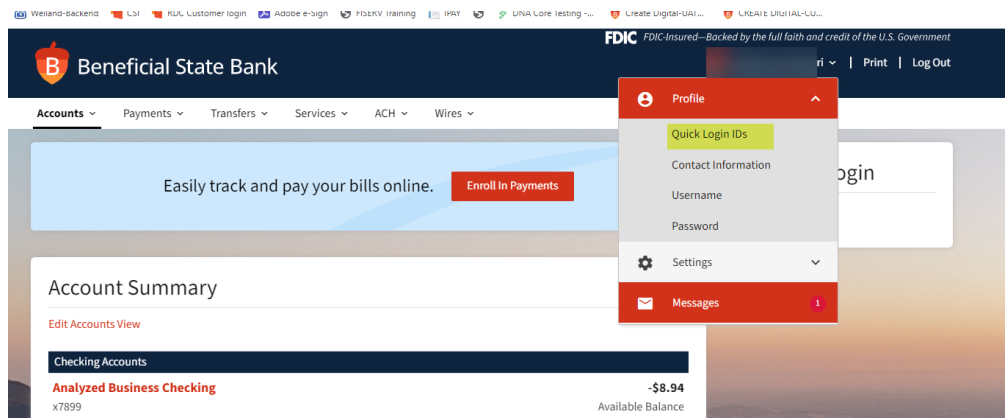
Weiland-Backend CSI RDC Customer login Adobe e-Sign FISERV Training IPAY DNA Core Testing -... Create Digital-UAT... CREATE DIGITAL-CU...

FDIC FDIC-Insured—Backed by the full faith and credit of the U.S. Government

Beneficial State Bank

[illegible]ri | Print | Log Out

Accounts Payments Transfers Services ACH Wires

Profile

Quick Login IDs

Contact Information

Username

Password

Settings

Messages 1

Easily track and pay your bills online. Enroll In Payments

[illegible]ogin

Account Summary

Edit Accounts View

Checking Accounts

Analyzed Business Checking -$8.94

x7899 Available Balance